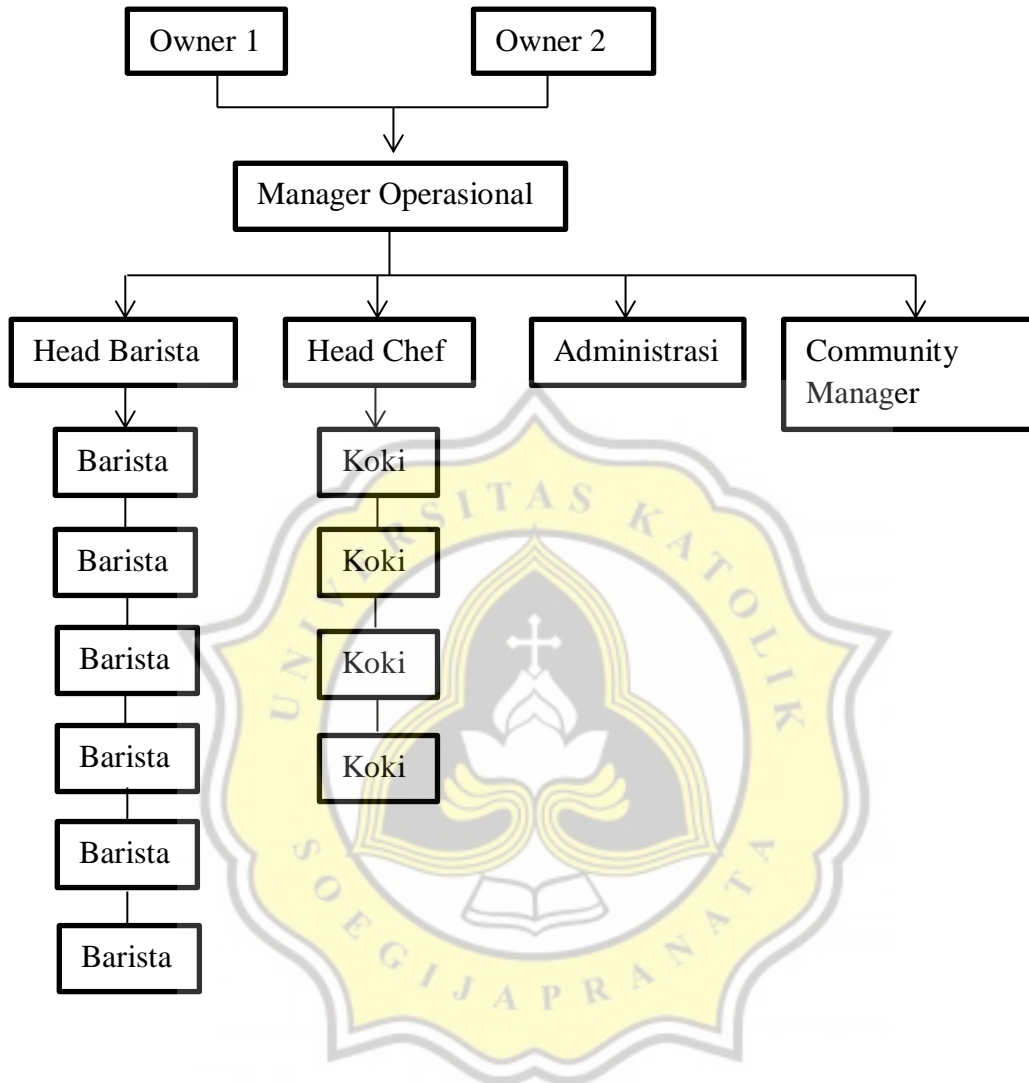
Owner 1

Owner 2

Manager Operasional

Head Barista

Head Chef

Administrasi

Community Manager

Barista

Barista

Barista

Barista

Barista

Barista

Koki

Koki

Koki

Koki

UNIVERSITAS KATOLIK SOEGIJAPRANATA